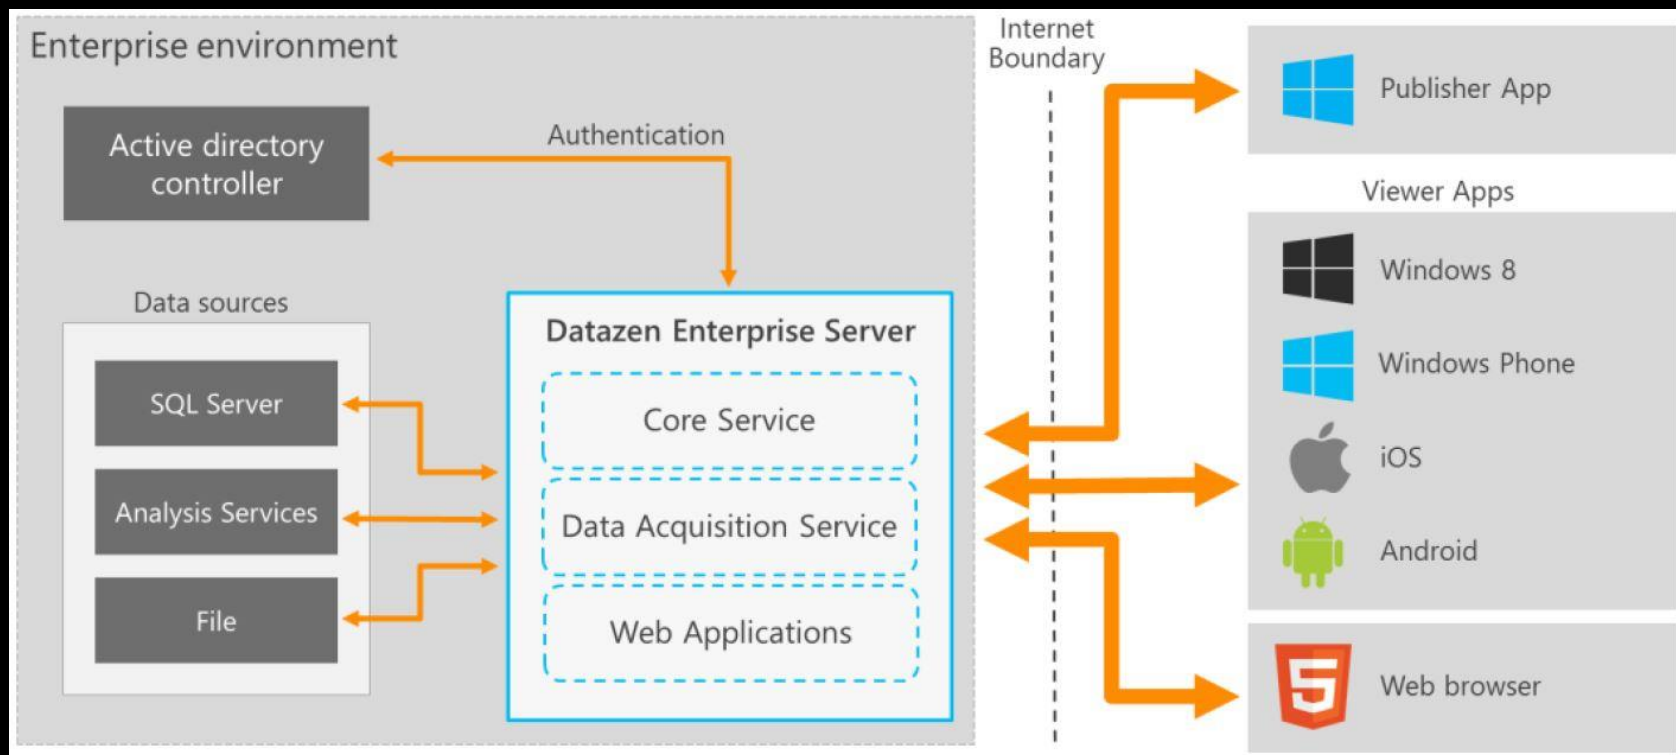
Enterprise environment

Active directory controller

Authentication

Data sources

SQL Server

Analysis Services

File

Datazen Enterprise Server

Core Service

Data Acquisition Service

Web Applications

Internet Boundary

Publisher App

Viewer Apps

Windows 8

Windows Phone

iOS

Android

5

Web browser